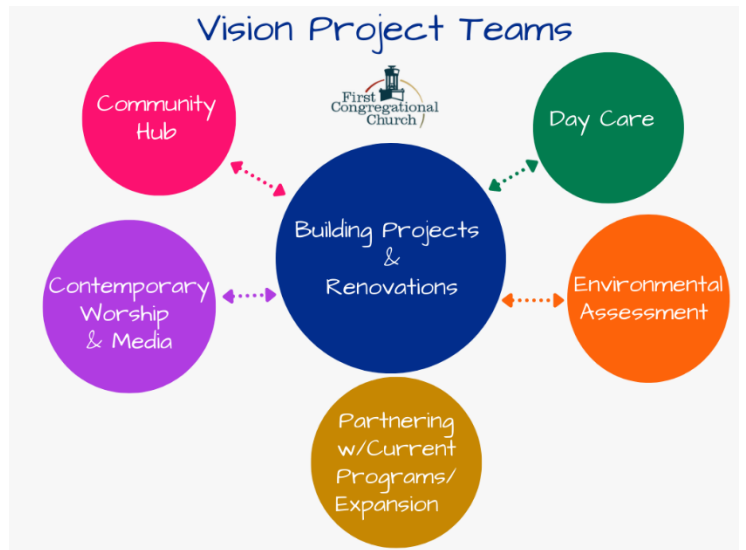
Vision Project Teams

First Congregational Church

Community Hub

Day Care

Building Projects & Renovations

Contemporary Worship & Media

Environmental Assessment

Partnering w/Current Programs/ Expansion